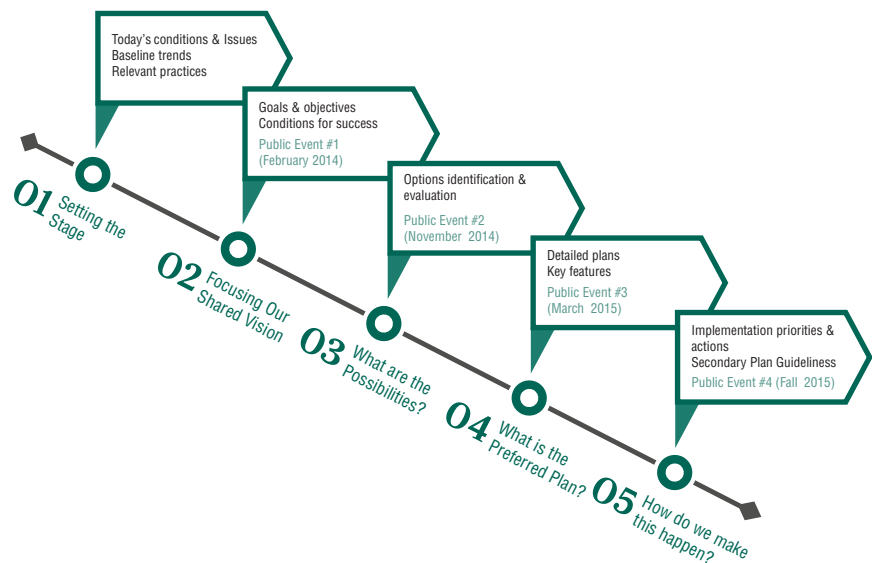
Today's conditions & Issues
Baseline trends
Relevant practices

01 Setting the Stage

Goals & objectives
Conditions for success
Public Event #1
(February 2014)

02 Focusing Our Shared Vision

Options identification & evaluation
Public Event #2
(November 2014)

03 What are the Possibilities?

Detailed plans
Key features
Public Event #3
(March 2015)

04 What is the Preferred Plan?

Implementation priorities & actions
Secondary Plan Guideliness
Public Event #4 (Fall 2015)

05 How do we make this happen?